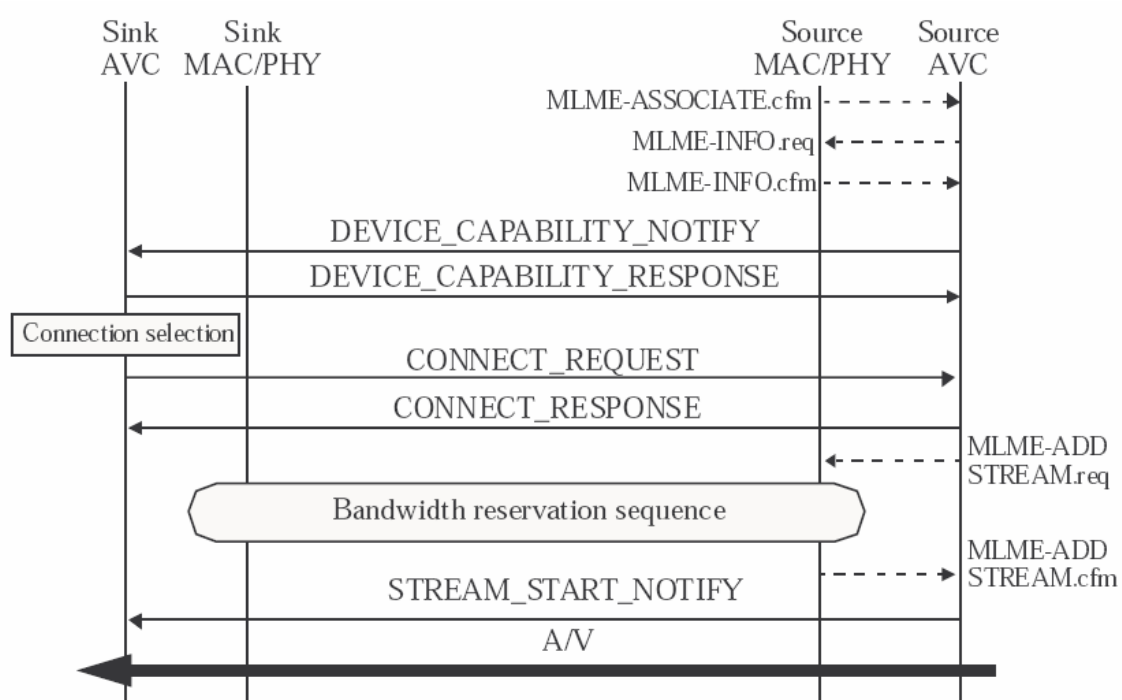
Sink AVC
Sink MAC/PHY
Source MAC/PHY
Source AVC

MLME-ASSOCIATE.cfm
MLME-INFO.req
MLME-INFO.cfm
DEVICE_CAPABILITY_NOTIFY
DEVICE_CAPABILITY_RESPONSE
Connection selection
CONNECT_REQUEST
CONNECT_RESPONSE
MLME-ADD STREAM.req
Bandwidth reservation sequence
MLME-ADD STREAM.cfm
STREAM_START_NOTIFY
A/V